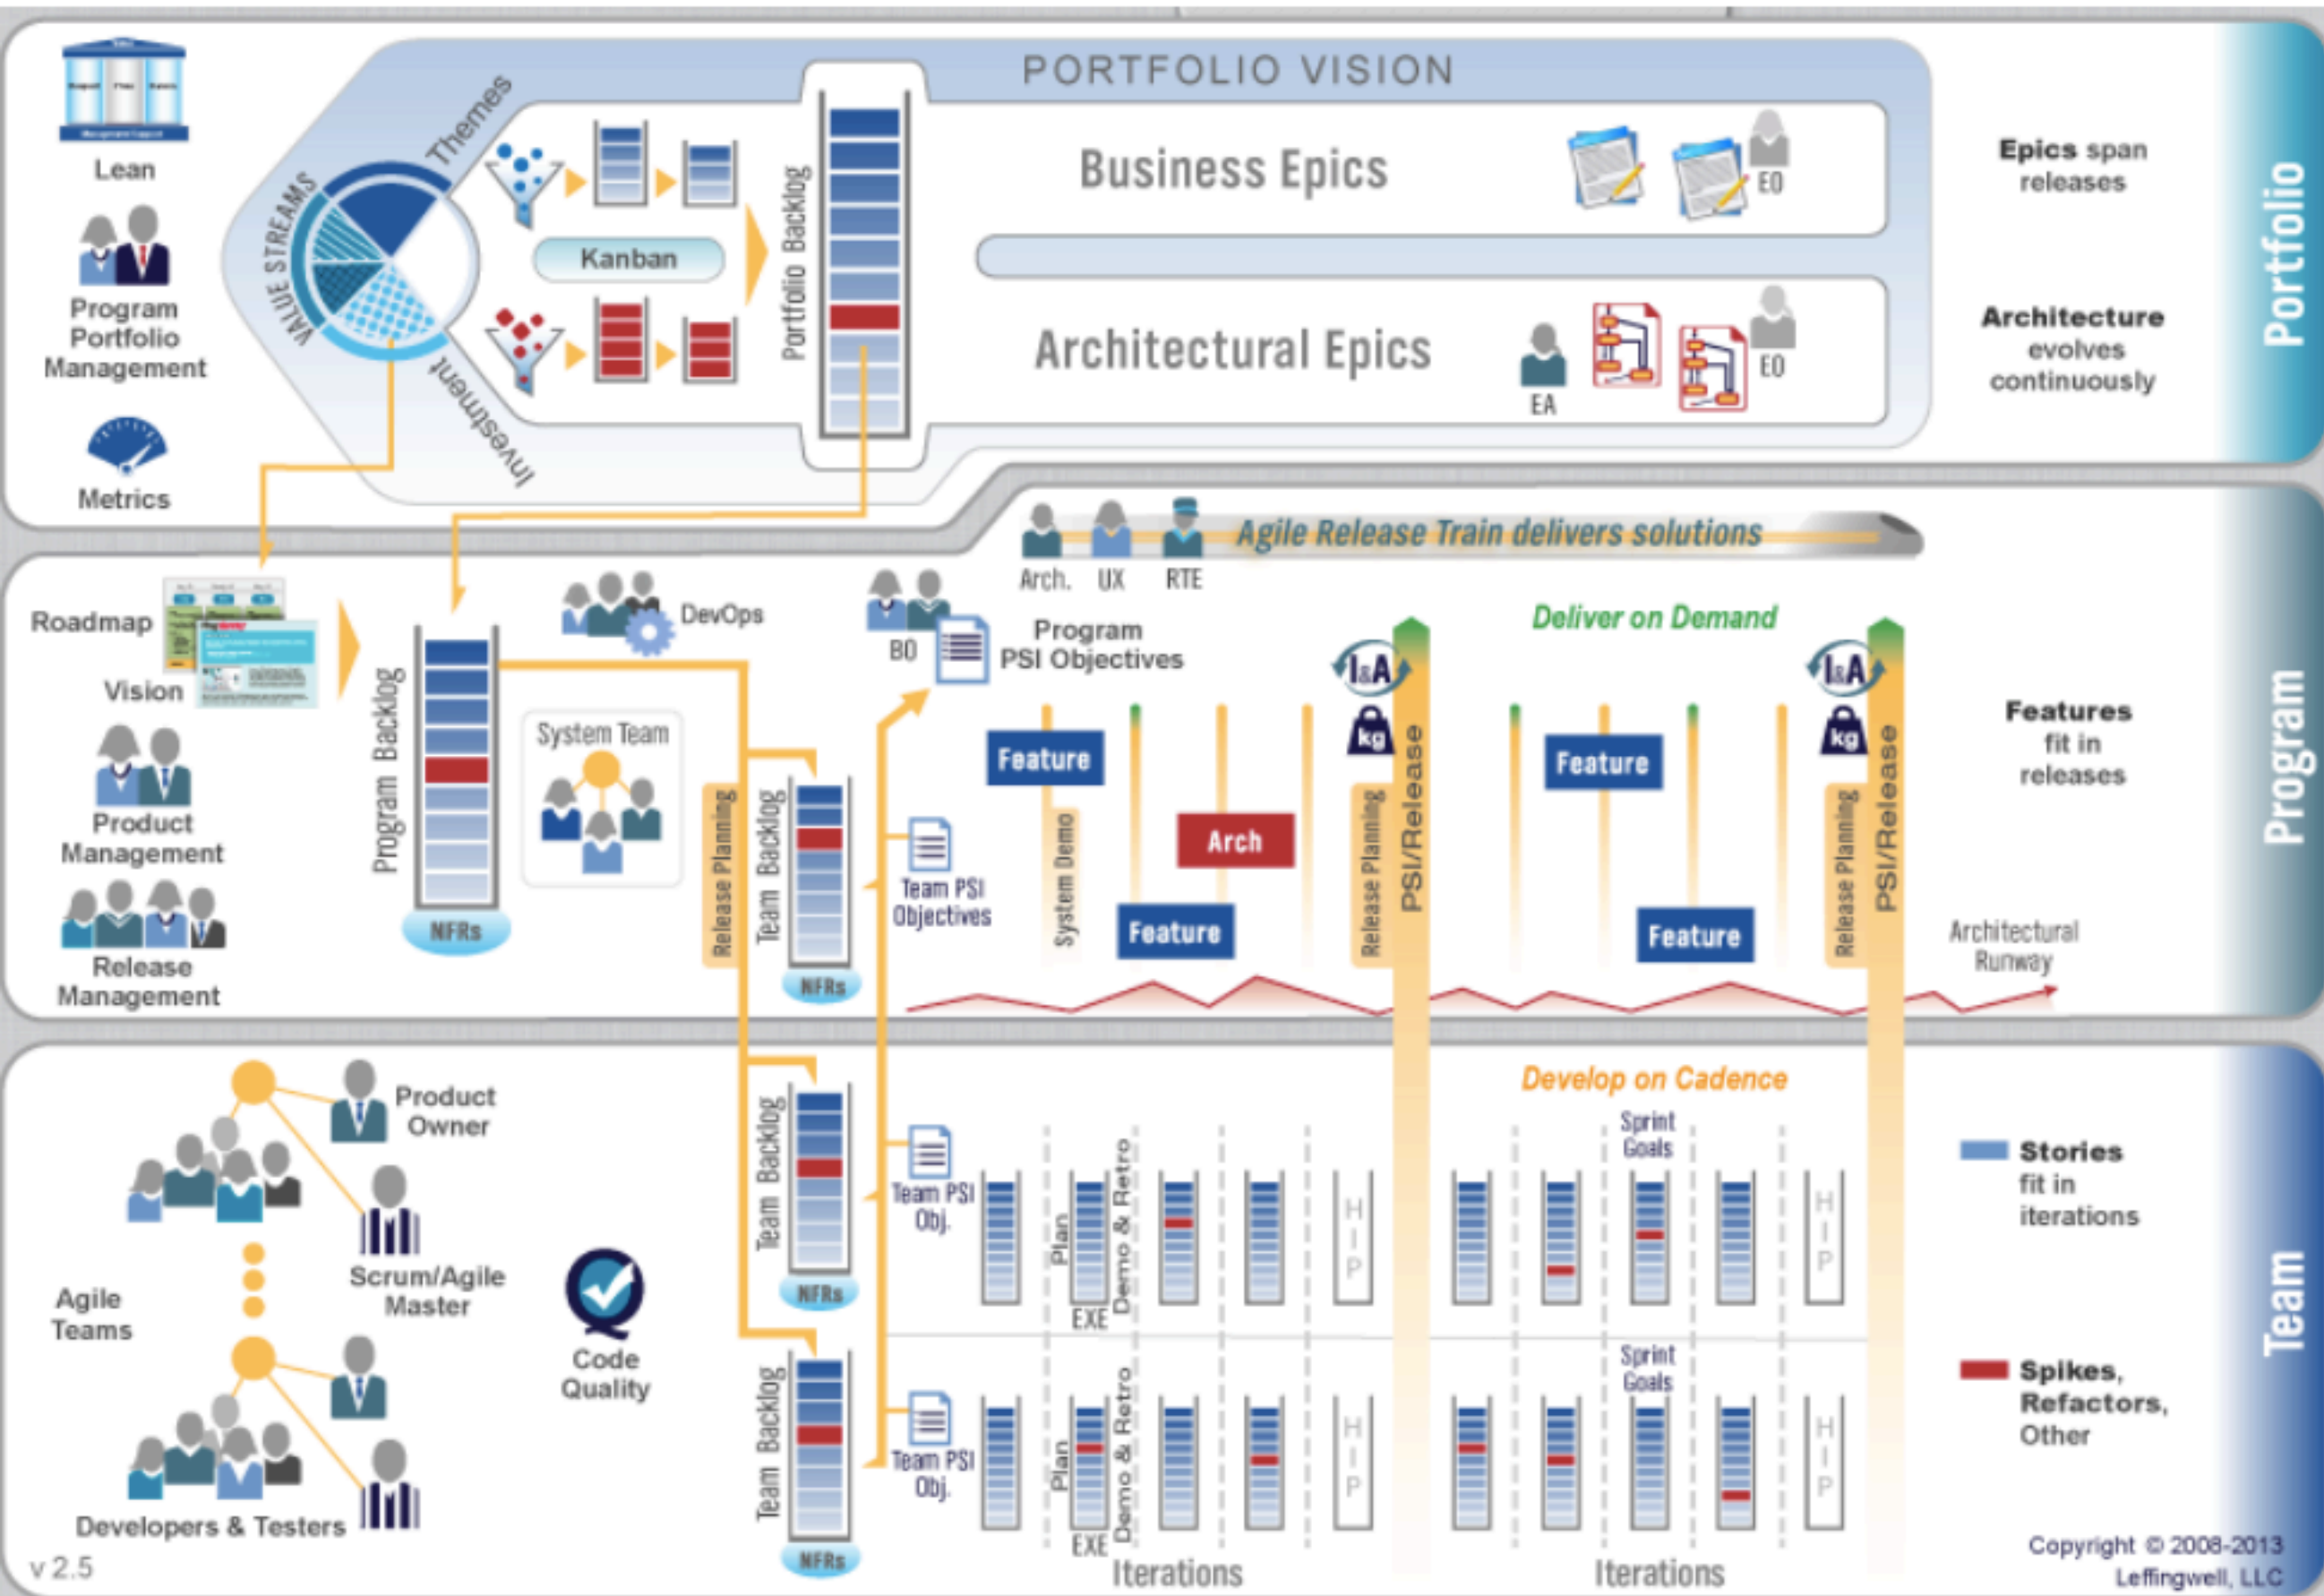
Lean

Program Portfolio Management

Metrics

PORTFOLIO VISION

VALUE STREAMS

Themes

Investment

Kanban

Portfolio Backlog

Business Epics

EO

Architectural Epics

EA

EO

Epics span releases

Architecture evolves continuously

Portfolio

Agile Release Train delivers solutions

Arch. UX RTE

Roadmap

Vision

Product Management

Release Management

Program Backlog

NFRs

DevOps

System Team

BO

Program PSI Objectives

Deliver on Demand

I&A

kg

I&A

kg

Release Planning

Team Backlog

NFRs

Team PSI Objectives

Feature

System Demo

Feature

Arch

Release Planning

PSI/Release

Feature

Feature

Release Planning

PSI/Release

Architectural Runway

Features fit in releases

Program

Product Owner

Scrum/Agile Master

Agile Teams

Developers & Testers

Code Quality

Team Backlog

NFRs

Team PSI Obj.

Plan

EXE

Demo & Retro

HIP

Develop on Cadence

Sprint Goals

HIP

Team Backlog

NFRs

Team PSI Obj.

Plan

EXE

Demo & Retro

HIP

Sprint Goals

HIP

Iterations

Iterations

Stories fit in iterations

Spikes, Refactors, Other

Team

v 2.5

Copyright © 2008-2013 Leffingwell, LLC